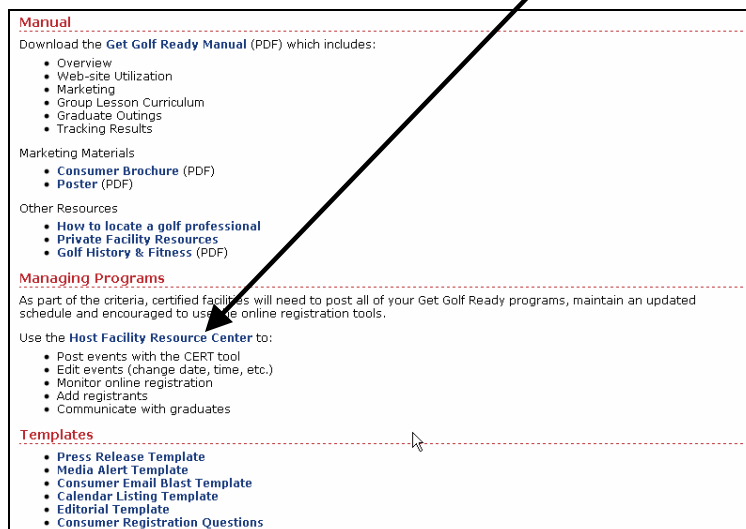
Manual

Download the Get Golf Ready Manual (PDF) which includes:

- Overview
- Web-site Utilization
- Marketing
- Group Lesson Curriculum
- Graduate Outings
- Tracking Results

Marketing Materials

- Consumer Brochure (PDF)
- Poster (PDF)

Other Resources

- How to locate a golf professional
- Private Facility Resources
- Golf History & Fitness (PDF)

Managing Programs

As part of the criteria, certified fa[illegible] will need to post all of your Get Golf Ready programs, maintain an updated schedule and encouraged to use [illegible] online registration tools.

Use the Host Facility Resource Center to:

- Post events with the CERT tool
- Edit events (change date, time, etc.)
- Monitor online registration
- Add registrants
- Communicate with graduates

Templates

- Press Release Template
- Media Alert Template
- Consumer Email Blast Template
- Calendar Listing Template
- Editorial Template
- Consumer Registration Questions